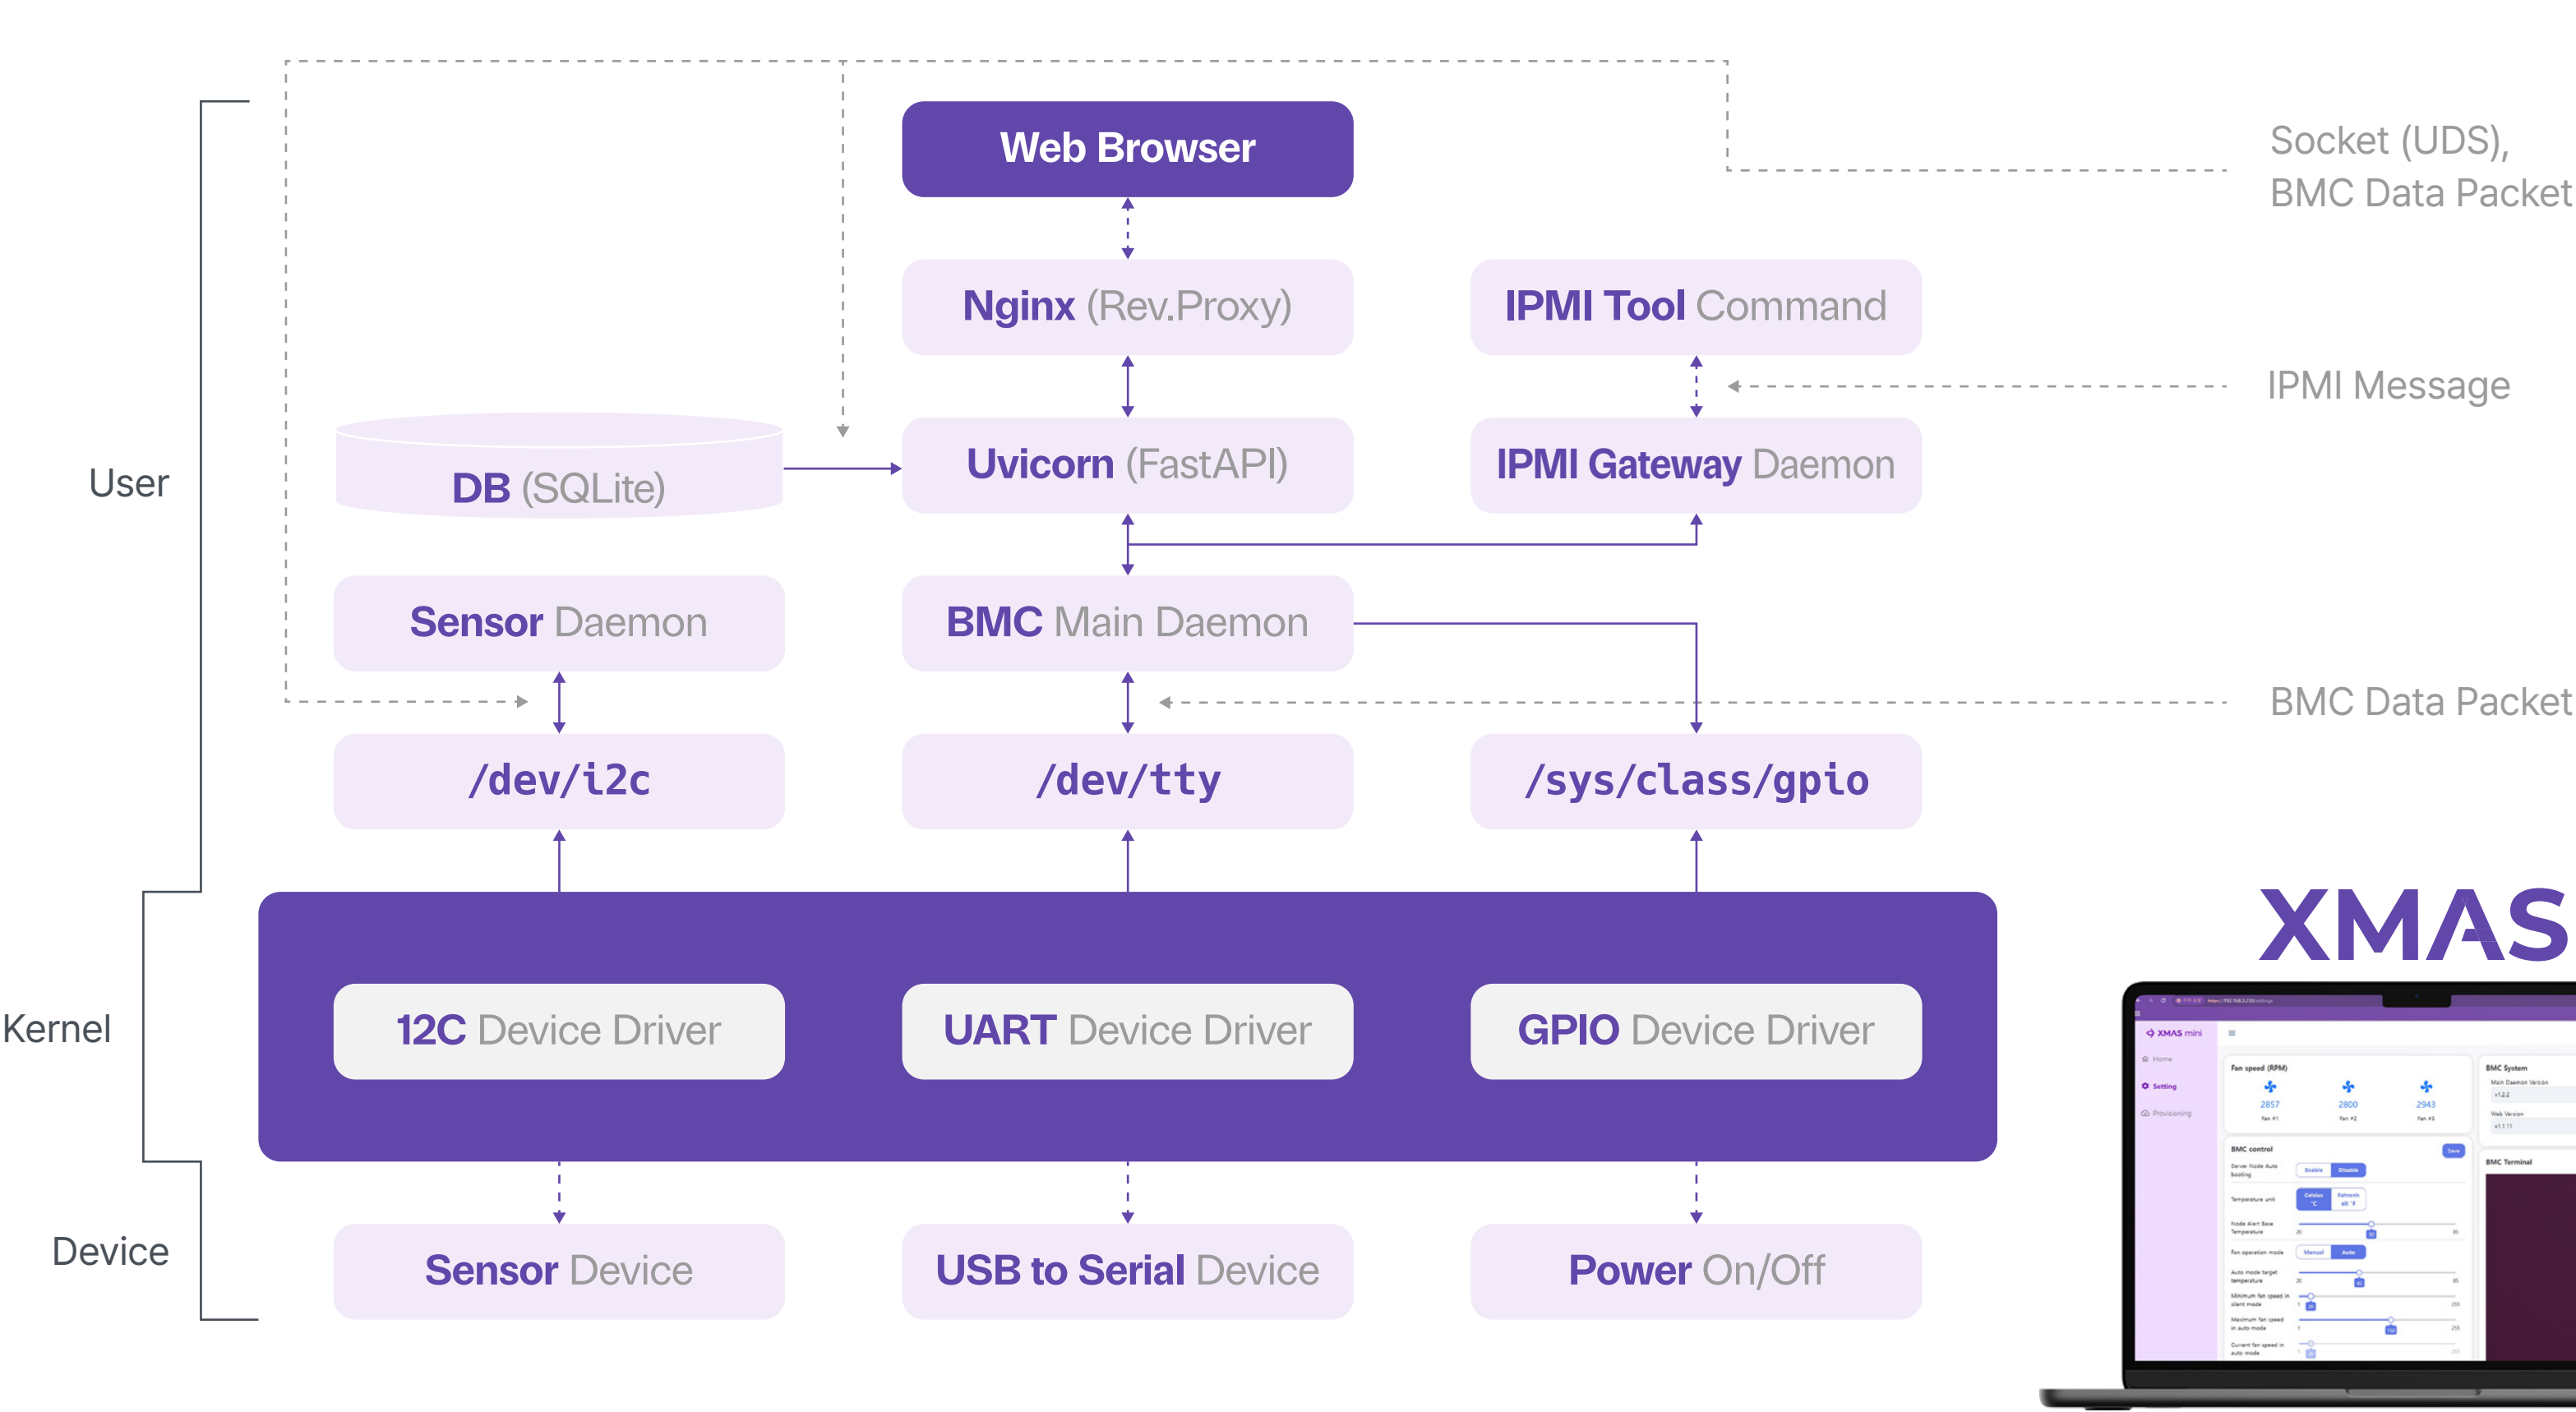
Web Browser

Socket (UDS), BMC Data Packet

Nginx (Rev.Proxy)

IPMI Tool Command

IPMI Message

User

DB (SQLite)

Uvicorn (FastAPI)

IPMI Gateway Daemon

Sensor Daemon

BMC Main Daemon

BMC Data Packet

/dev/i2c

/dev/tty

/sys/class/gpio

XMAS

Kernel

12C Device Driver

UART Device Driver

GPIO Device Driver

Device

Sensor Device

USB to Serial Device

Power On/Off

XMAS mini

Home

Setting

Provisioning

Fan speed (RPM)

2857

2800

2943

BMC System

BMC control

BMC Terminal